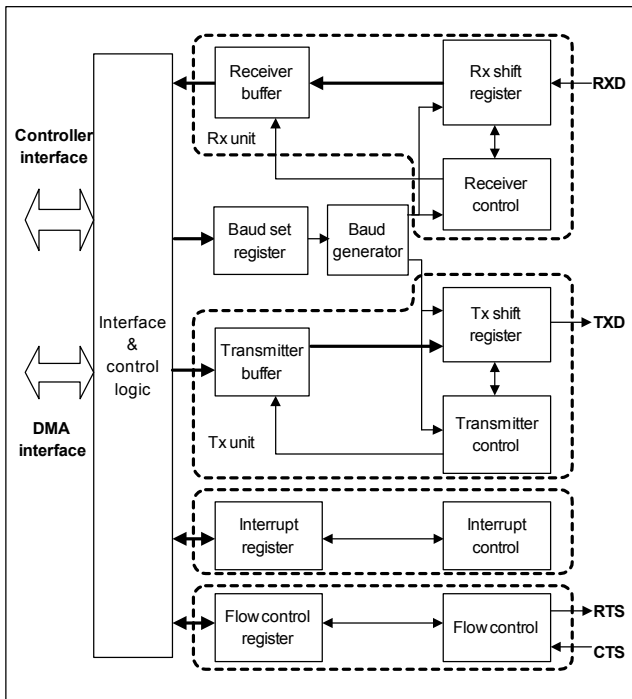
Controller interface

DMA interface

Interface & control logic

Receiver buffer

Rx shift register

RXD

Rx unit

Receiver control

Baud set register

Baud generator

Tx shift register

TXD

Transmitter buffer

Tx unit

Transmitter control

Interrupt register

Interrupt control

Flow control register

Flow control

RTS

CTS